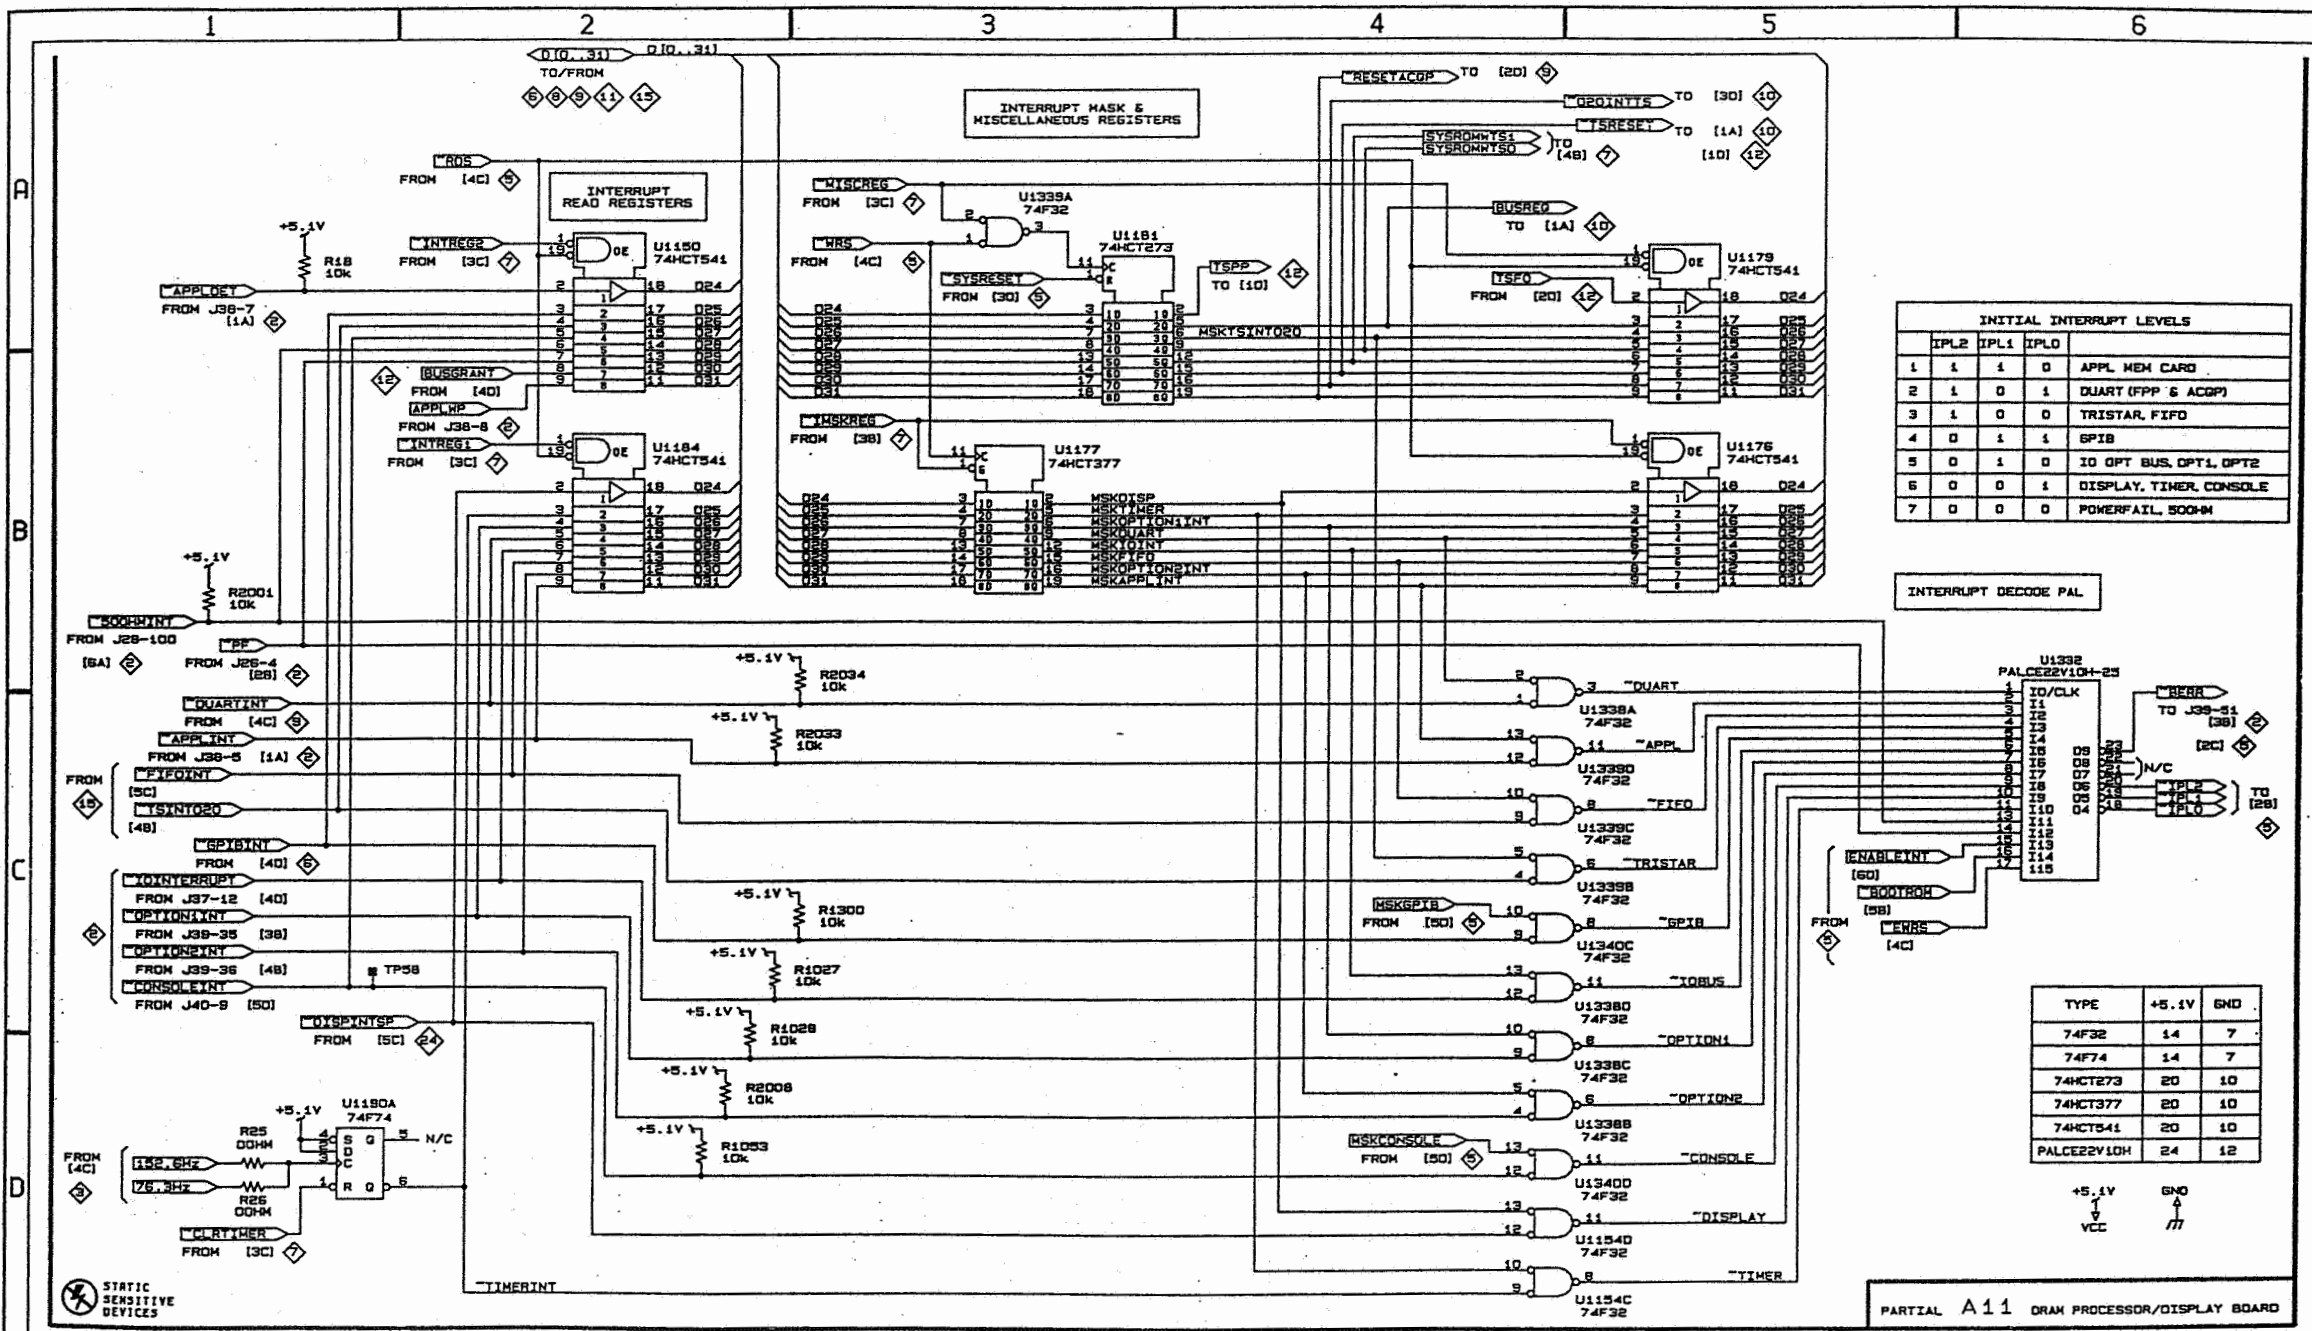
1 2 3 4 5 6

A B C D

D[0..31] D[0..31]
TO/FROM
6 8 9 11 15

INTERRUPT MASK & MISCELLANEOUS REGISTERS

INTERRUPT READ REGISTERS

~RDS FROM [4C] 5

+5.1V R18 10k

~INTREG2 FROM [3C] 7

U1150 74HCT541

~APPLDET FROM J38-7 [1A] 2

BUSGRANT FROM [4D] 12

APPLWP FROM J38-8 2

~INTREG1 FROM [3C] 7

U1184 74HCT541

+5.1V R2001 10k

~500HMINT FROM J28-100 [6A] 2

~PF FROM J26-4 [2B] 2

~DUARTINT FROM [4C] 9

~APPLINT FROM J38-5 [1A] 2

FROM 15 ~FIFOINT [5C] ~TSINT020 [4B]

~GPIBINT FROM [4D] 6

~IOINTERRUPT FROM J37-12 [4D]
~OPTION1INT FROM J39-35 [3B]
~OPTION2INT FROM J39-36 [4B]
~CONSOLEINT FROM J40-9 [5D]
2

TP58

~DISPINTSP FROM [5C] 24

~MISCREG FROM [3C] 7
U1339A 74F32
~WRS FROM [4C] 5
U1181 74HCT273
~SYSRESET FROM [3D] 5
TSPP TO [1D] 12
MSKTSINT020

~IMSKREG FROM [3B] 7
U1177 74HCT377
MSKDISP MSKTIMER MSKOPTION1INT MSKDUART MSKIOINT MSKFIFO MSKOPTION2INT MSKAPPLINT

RESETACQP TO [2D] 9
~D20INTTS TO [3D] 10
~TSRESET TO [1A] 10
SYSROMWTS1 SYSROMWTS0 TO [4B] 7 [1D] 12
BUSREQ TO [1A] 10
TSFO FROM [2D] 12
U1179 74HCT541
U1176 74HCT541

INITIAL INTERRUPT LEVELS

| | IPL2 | IPL1 | IPL0 | |
|---|---|---|---|---|
| 1 | 1 | 1 | 0 | APPL MEM CARD |
| 2 | 1 | 0 | 1 | DUART (FPP & ACQP) |
| 3 | 1 | 0 | 0 | TRISTAR, FIFO |
| 4 | 0 | 1 | 1 | GPIB |
| 5 | 0 | 1 | 0 | IO OPT BUS, OPT1, OPT2 |
| 6 | 0 | 0 | 1 | DISPLAY, TIMER, CONSOLE |
| 7 | 0 | 0 | 0 | POWERFAIL, 50OHM |

INTERRUPT DECODE PAL

U1332 PALCE22V10H-25
IO/CLK I1 I2 I3 I4 I5 I6 I7 I8 I9 I10 I11 I12 I13 I14 I15
O9 O8 O7 O6 O5 O4
~BERR TO J39-51 [3B] 2 [2C] 5
N/C
~IPL2 ~IPL1 ~IPL0 TO [2B] 5
ENABLEINT [6D]
~BOOTROM [5B]
~EWRS [4C]
FROM 5

+5.1V R2034 10k
~DUART U1338A 74F32
+5.1V R2033 10k
~APPL U1339D 74F32
~FIFO U1339C 74F32
~TRISTAR U1339B 74F32
+5.1V R1300 10k
MSKGPIB FROM [5D] 5
~GPIB U1340C 74F32
+5.1V R1027 10k
~IOBUS U1338D 74F32
+5.1V R1028 10k
~OPTION1 U1338C 74F32
+5.1V R2008 10k
~OPTION2 U1338B 74F32
+5.1V R1053 10k
MSKCONSOLE FROM [5D] 5
~CONSOLE U1340D 74F32
~DISPLAY U1154D 74F32
~TIMER U1154C 74F32

| TYPE | +5.1V | GND |
|---|---|---|
| 74F32 | 14 | 7 |
| 74F74 | 14 | 7 |
| 74HCT273 | 20 | 10 |
| 74HCT377 | 20 | 10 |
| 74HCT541 | 20 | 10 |
| PALCE22V10H | 24 | 12 |

+5.1V VCC GND

+5.1V U1190A 74F74 S Q D C R Q N/C
R25 0OHM R26 0OHM
FROM [4C] 3 152.6Hz 76.3Hz
~CLRTIMER FROM [3C] 7
~TIMERINT

STATIC SENSITIVE DEVICES

PARTIAL A11 DRAM PROCESSOR/DISPLAY BOARD